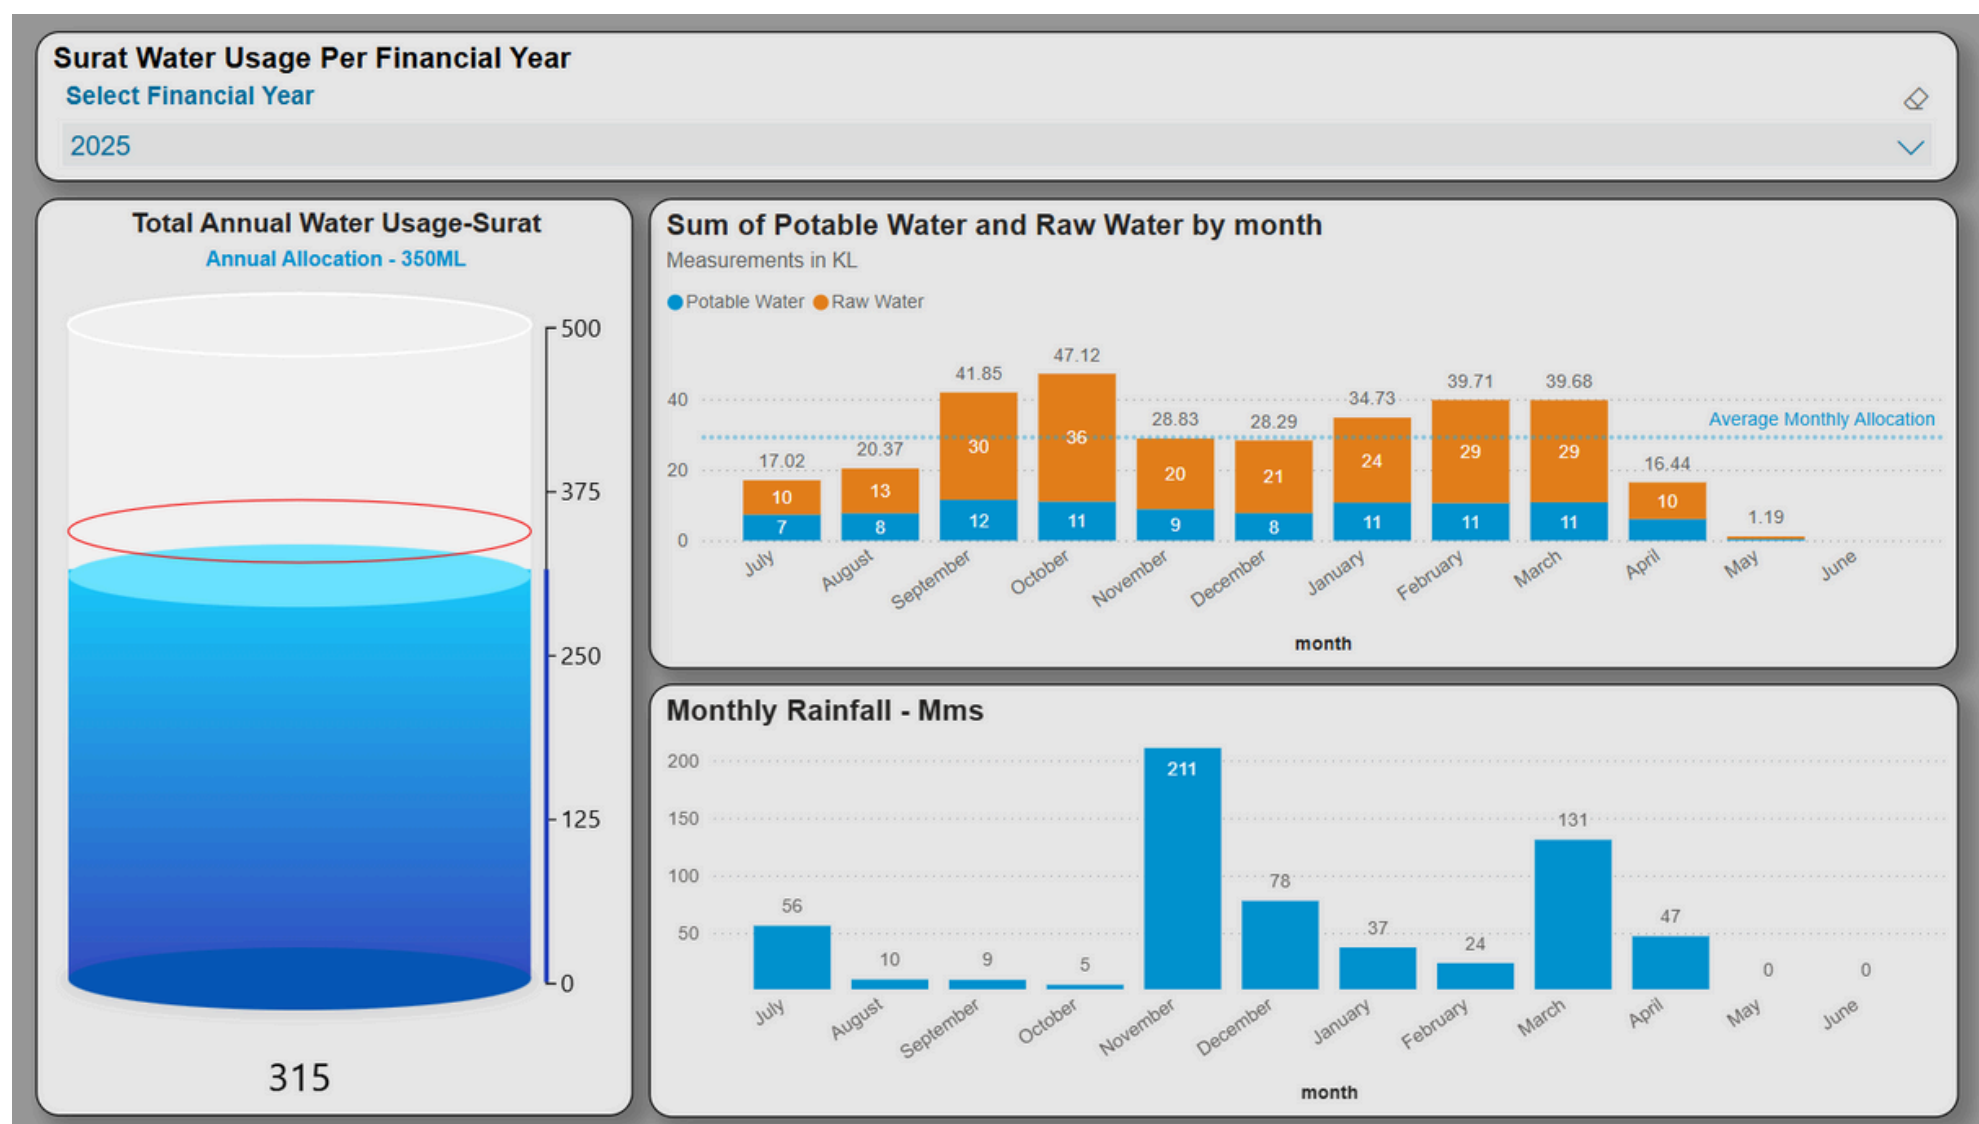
Surat Water Usage Per Financial Year
Select Financial Year
2025

Total Annual Water Usage-Surat
Annual Allocation - 350ML
500
375
250
125
0
315

Sum of Potable Water and Raw Water by month
Measurements in KL
Potable Water Raw Water

| month | Potable Water | Raw Water | Total |
|---|---|---|---|
| July | 7 | 10 | 17.02 |
| August | 8 | 13 | 20.37 |
| September | 12 | 30 | 41.85 |
| October | 11 | 36 | 47.12 |
| November | 9 | 20 | 28.83 |
| December | 8 | 21 | 28.29 |
| January | 11 | 24 | 34.73 |
| February | 11 | 29 | 39.71 |
| March | 11 | 29 | 39.68 |
| April | | 10 | 16.44 |
| May | | | 1.19 |
| June | | | |

40
20
0
Average Monthly Allocation
month

Monthly Rainfall - Mms

| month | Rainfall |
|---|---|
| July | 56 |
| August | 10 |
| September | 9 |
| October | 5 |
| November | 211 |
| December | 78 |
| January | 37 |
| February | 24 |
| March | 131 |
| April | 47 |
| May | 0 |
| June | 0 |

200
150
100
50
month